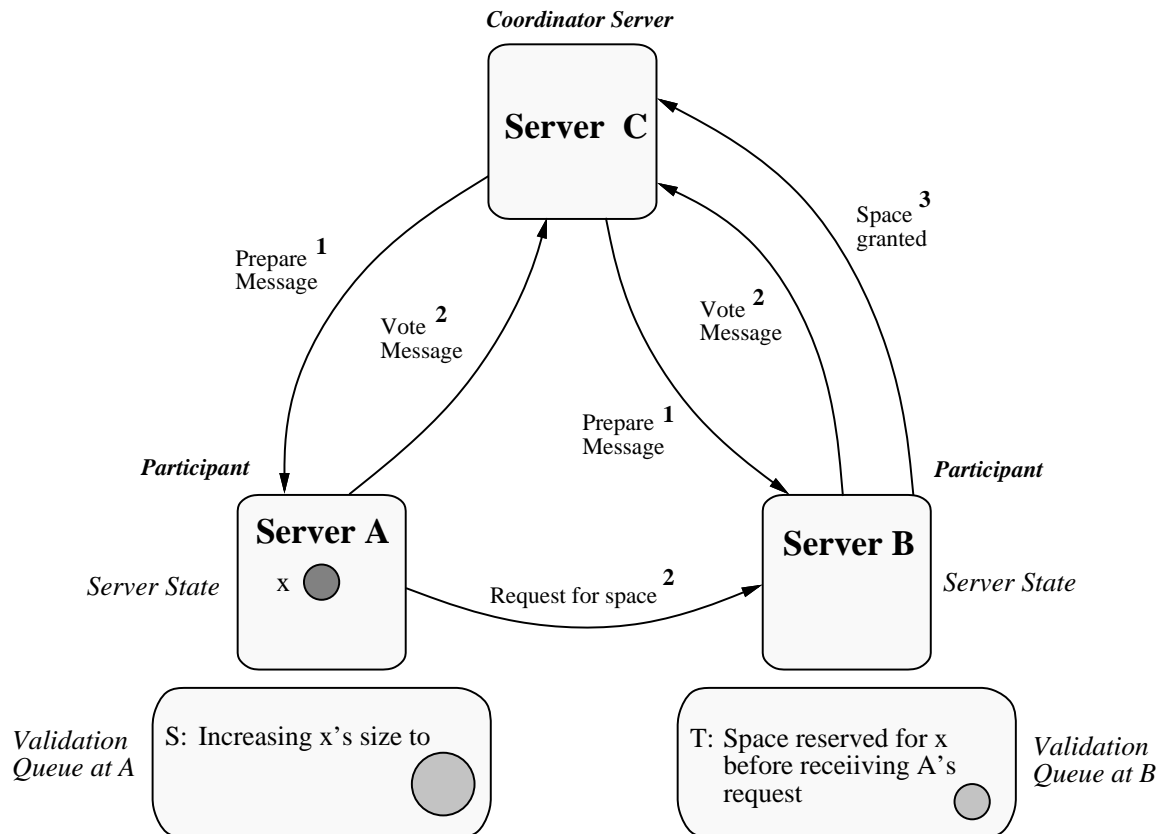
Coordinator Server

Server C

Prepare Message $^{1}$

Vote Message $^{2}$

Vote Message $^{2}$

Space granted $^{3}$

Prepare Message $^{1}$

Participant

Participant

Server A

x

Server State

Request for space $^{2}$

Server B

Server State

Validation Queue at A

S: Increasing x's size to

T: Space reserved for x before receiiving A's request

Validation Queue at B